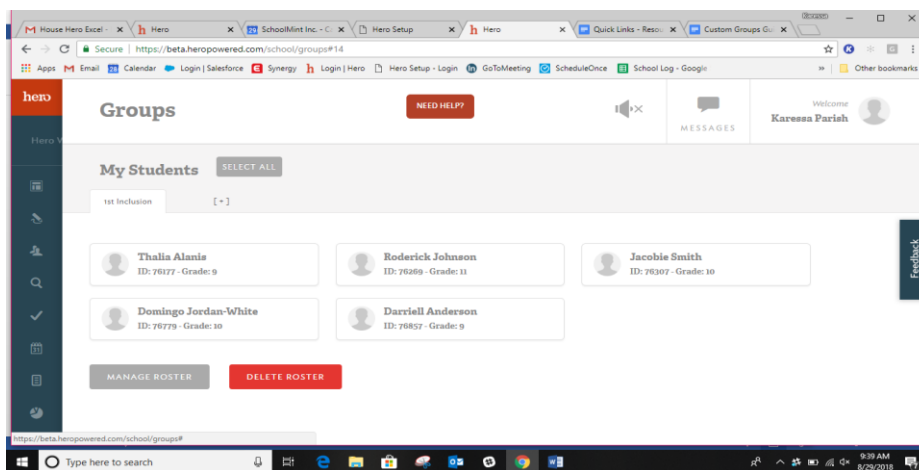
House Hero Excel ×
Hero ×
SchoolMint Inc. - C ×
Hero Setup ×
Hero ×
Quick Links - Reso ×
Custom Groups Gu ×
Karessa

Secure | https://beta.heropowered.com/school/groups#14

Apps Email Calendar Login | Salesforce Synergy Login | Hero Hero Setup - Login GoToMeeting ScheduleOnce School Log - Google Other bookmarks

hero
Hero V

Groups

NEED HELP?

MESSAGES

Welcome
Karessa Parish

My Students SELECT ALL

1st Inclusion [ + ]

Thalia Alanis
ID: 76177 - Grade: 9

Roderick Johnson
ID: 76269 - Grade: 11

Jacobie Smith
ID: 76307 - Grade: 10

Domingo Jordan-White
ID: 76779 - Grade: 10

Darriell Anderson
ID: 76857 - Grade: 9

MANAGE ROSTER

DELETE ROSTER

Feedback

https://beta.heropowered.com/school/groups#

Type here to search

9:39 AM
8/29/2018